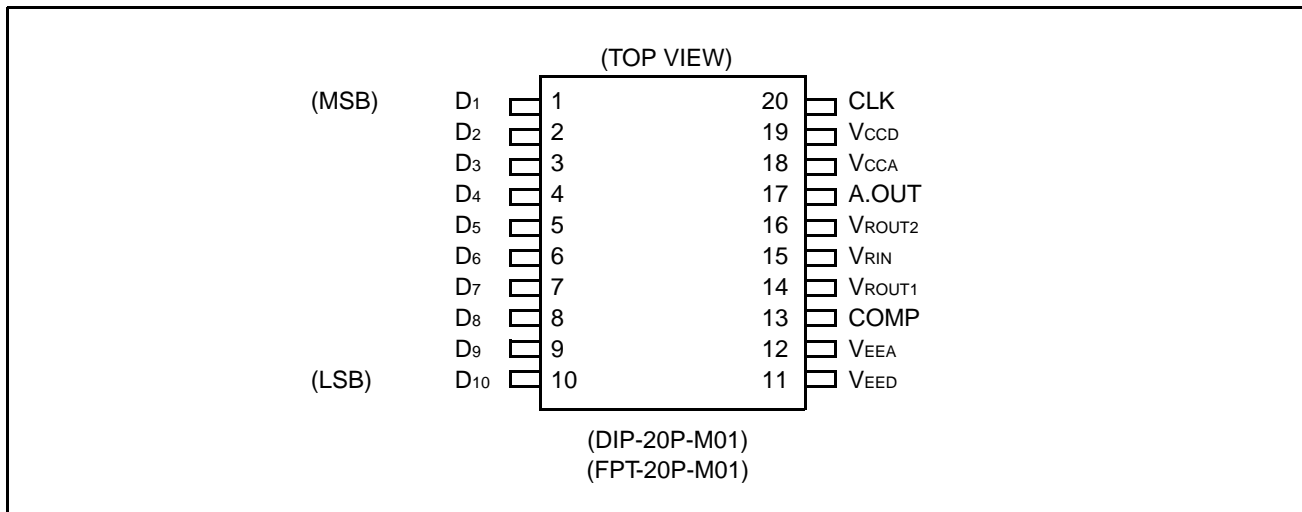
(TOP VIEW)

(MSB) $D_1$ 1
$D_2$ 2
$D_3$ 3
$D_4$ 4
$D_5$ 5
$D_6$ 6
$D_7$ 7
$D_8$ 8
$D_9$ 9
(LSB) $D_{10}$ 10

20 CLK
19 $V_{CCD}$
18 $V_{CCA}$
17 A.OUT
16 $V_{ROUT2}$
15 $V_{RIN}$
14 $V_{ROUT1}$
13 COMP
12 $V_{EEA}$
11 $V_{EED}$

(DIP-20P-M01)
(FPT-20P-M01)